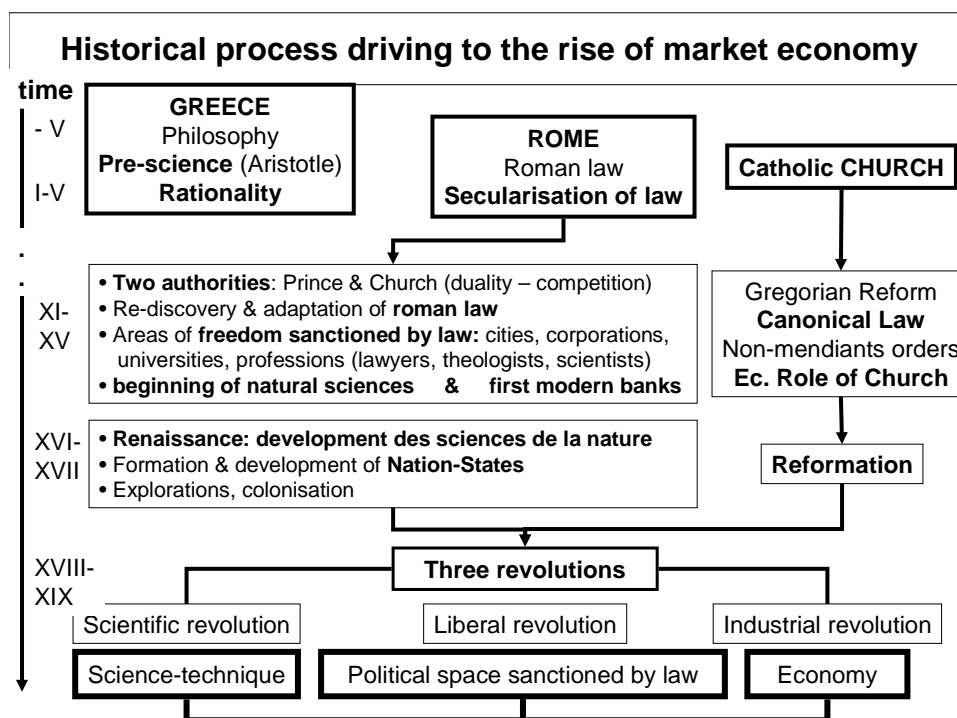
Historical process driving to the rise of market economy

time

- V

I-V

.

.

XI-XV

XVI-XVII

XVIII-XIX

GREECE
Philosophy
Pre-science (Aristotle)
Rationality

ROME
Roman law
Secularisation of law

Catholic CHURCH

• Two authorities: Prince & Church (duality – competition)
• Re-discovery & adaptation of roman law
• Areas of freedom sanctioned by law: cities, corporations, universities, professions (lawyers, theologists, scientists)
• beginning of natural sciences & first modern banks

Gregorian Reform
Canonical Law
Non-mendiants orders
Ec. Role of Church

• Renaissance: development des sciences de la nature
• Formation & development of Nation-States
• Explorations, colonisation

Reformation

Three revolutions

Scientific revolution

Liberal revolution

Industrial revolution

Science-technique

Political space sanctioned by law

Economy